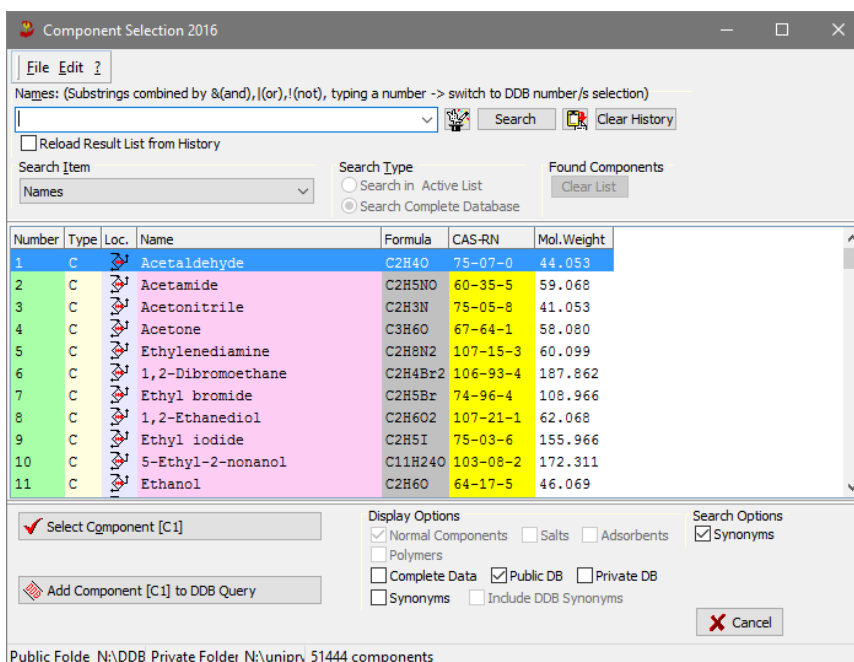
Component Selection 2016

File Edit ?

Names: (Substrings combined by &(and), |(or), !(not), typing a number -> switch to DDB number/s selection)

Search Clear History

Reload Result List from History

Search Item
Names

Search Type
Search in Active List
Search Complete Database

Found Components
Clear List

| Number | Type | Loc. | Name | Formula | CAS-RN | Mol.Weight |
|---|---|---|---|---|---|---|
| 1 | C | | Acetaldehyde | C2H4O | 75-07-0 | 44.053 |
| 2 | C | | Acetamide | C2H5NO | 60-35-5 | 59.068 |
| 3 | C | | Acetonitrile | C2H3N | 75-05-8 | 41.053 |
| 4 | C | | Acetone | C3H6O | 67-64-1 | 58.080 |
| 5 | C | | Ethylenediamine | C2H8N2 | 107-15-3 | 60.099 |
| 6 | C | | 1,2-Dibromoethane | C2H4Br2 | 106-93-4 | 187.862 |
| 7 | C | | Ethyl bromide | C2H5Br | 74-96-4 | 108.966 |
| 8 | C | | 1,2-Ethanediol | C2H6O2 | 107-21-1 | 62.068 |
| 9 | C | | Ethyl iodide | C2H5I | 75-03-6 | 155.966 |
| 10 | C | | 5-Ethyl-2-nonanol | C11H24O | 103-08-2 | 172.311 |
| 11 | C | | Ethanol | C2H6O | 64-17-5 | 46.069 |

Select Component [C1]

Add Component [C1] to DDB Query

Display Options
Normal Components Salts Adsorbents
Polymers
Complete Data Public DB Private DB
Synonyms Include DDB Synonyms

Search Options
Synonyms

Cancel

Public Folde N:\DDB Private Folder N:\unipr 51444 components